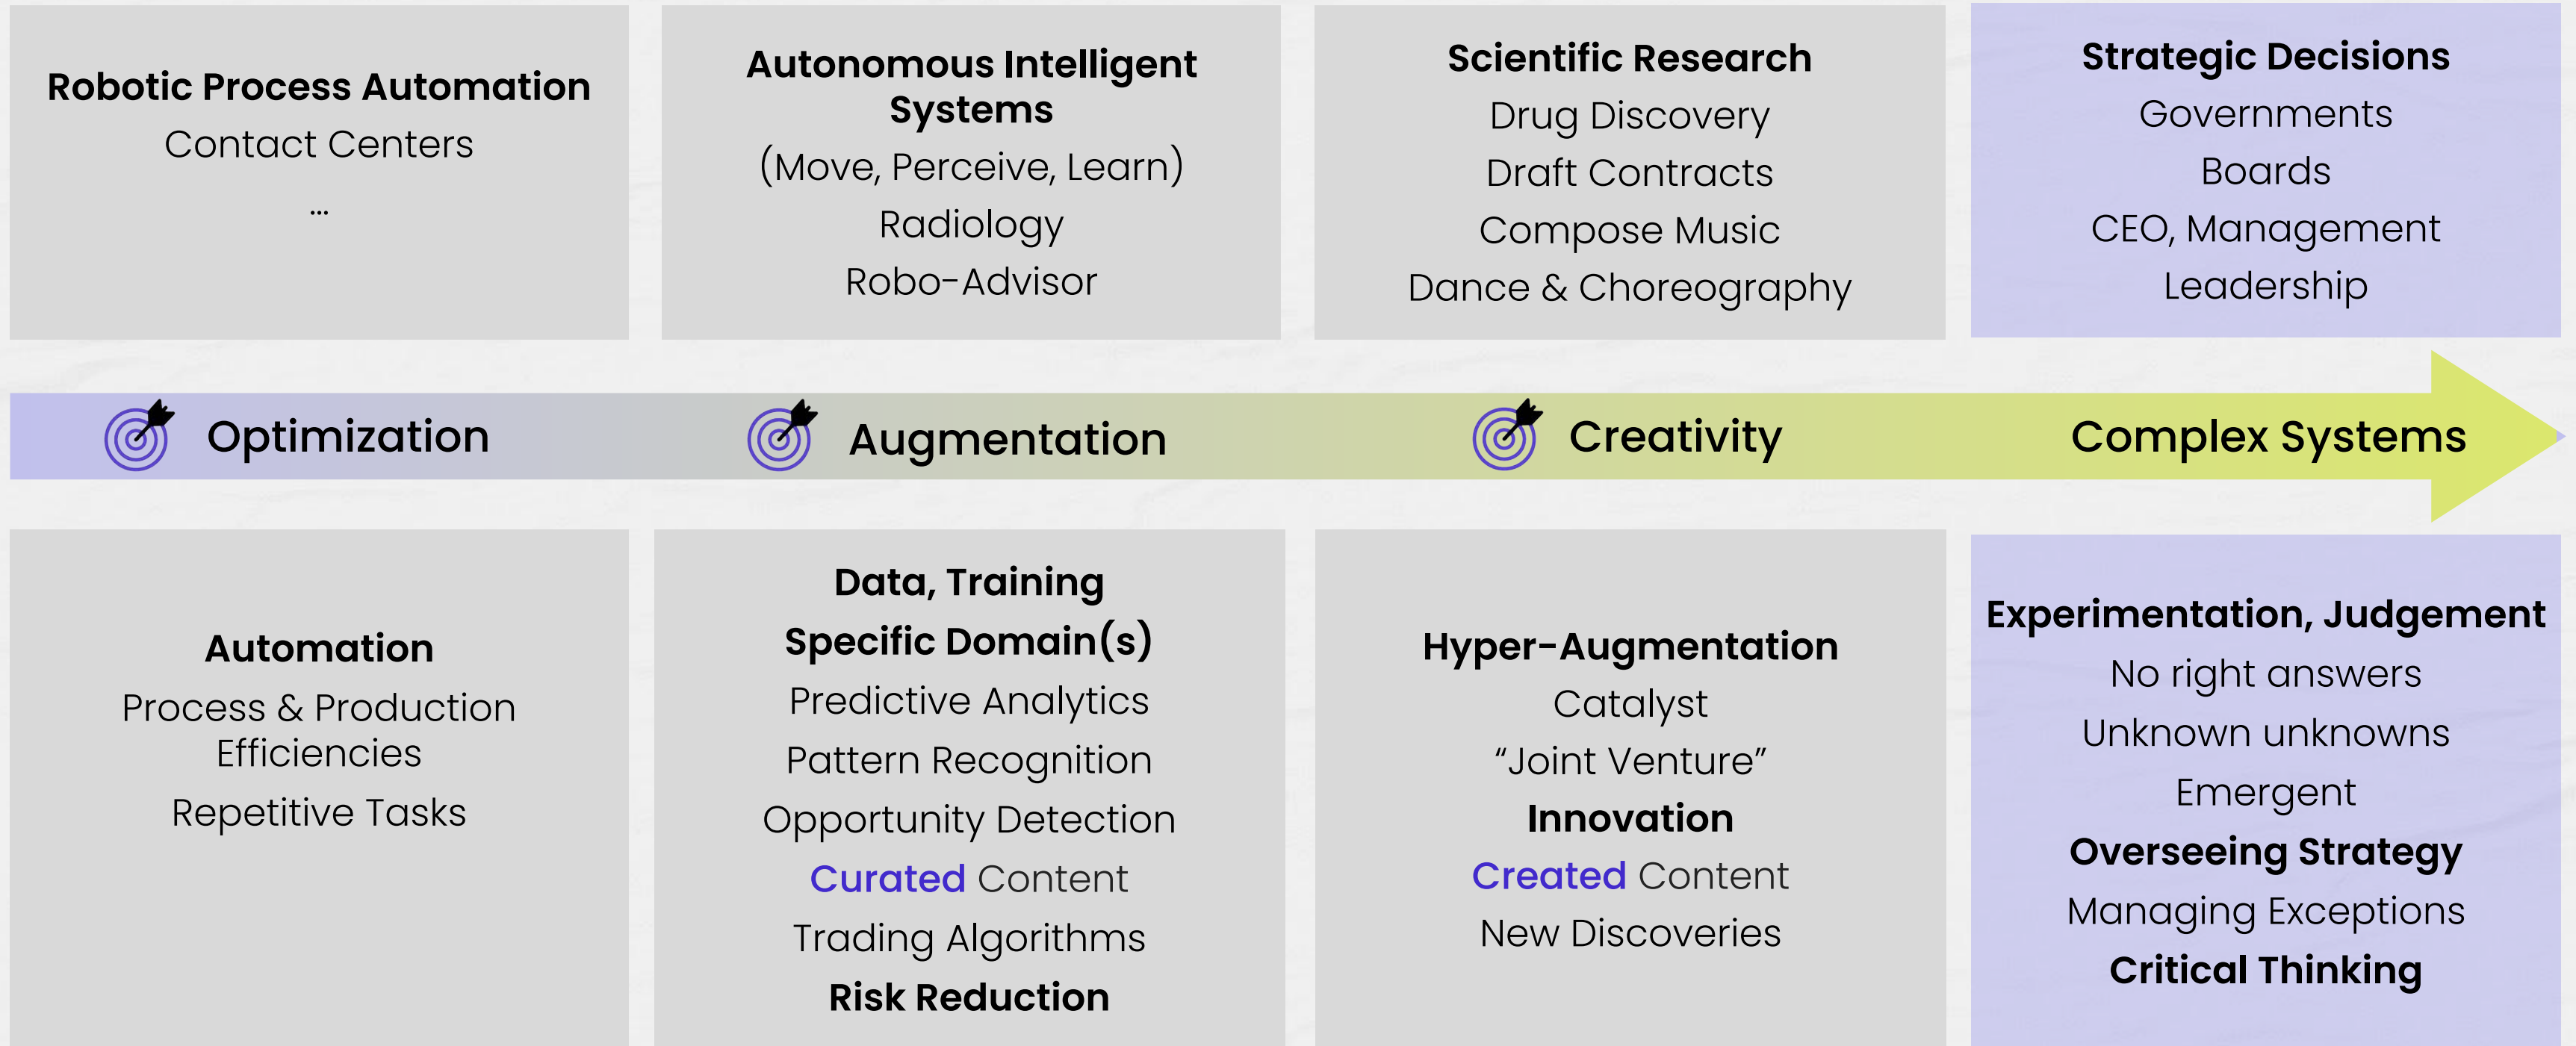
Robotic Process Automation
Contact Centers
...

Autonomous Intelligent Systems
(Move, Perceive, Learn)
Radiology
Robo-Advisor

Scientific Research
Drug Discovery
Draft Contracts
Compose Music
Dance & Choreography

Strategic Decisions
Governments
Boards
CEO, Management
Leadership

Optimization

Augmentation

Creativity

Complex Systems

Automation
Process & Production Efficiencies
Repetitive Tasks

Data, Training
Specific Domain(s)
Predictive Analytics
Pattern Recognition
Opportunity Detection
Curated Content
Trading Algorithms
Risk Reduction

Hyper-Augmentation
Catalyst
"Joint Venture"
Innovation
Created Content
New Discoveries

Experimentation, Judgement
No right answers
Unknown unknowns
Emergent
Overseeing Strategy
Managing Exceptions
Critical Thinking